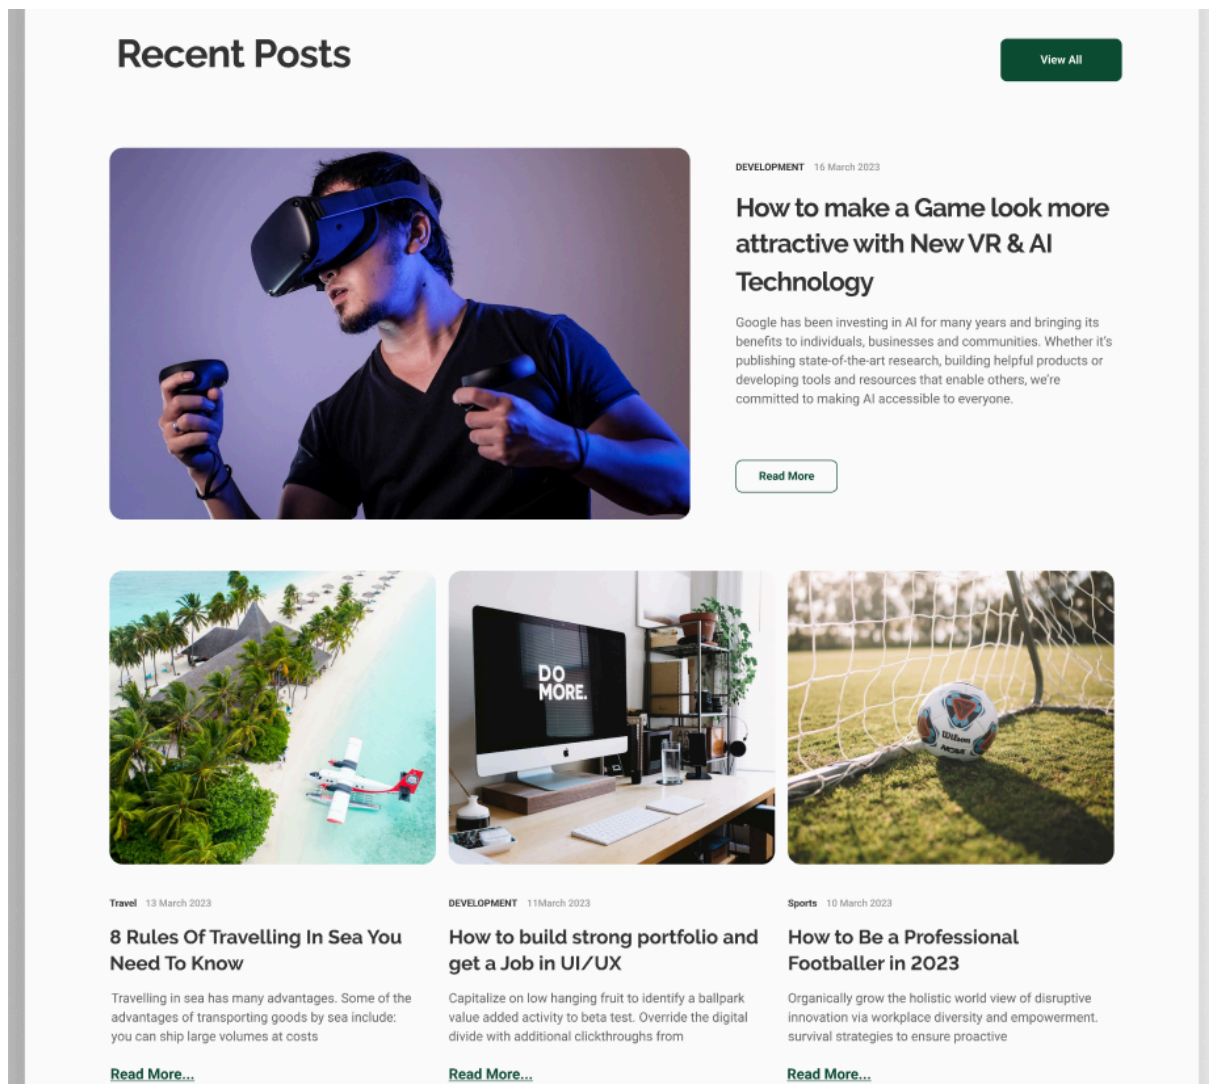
Recent Posts

View All

DEVELOPMENT 16 March 2023

How to make a Game look more attractive with New VR & AI Technology

Google has been investing in AI for many years and bringing its benefits to individuals, businesses and communities. Whether it's publishing state-of-the-art research, building helpful products or developing tools and resources that enable others, we're committed to making AI accessible to everyone.

Read More

DO MORE.

Travel 13 March 2023

8 Rules Of Travelling In Sea You Need To Know

Travelling in sea has many advantages. Some of the advantages of transporting goods by sea include: you can ship large volumes at costs

Read More...

DEVELOPMENT 11March 2023

How to build strong portfolio and get a Job in UI/UX

Capitalize on low hanging fruit to identify a ballpark value added activity to beta test. Override the digital divide with additional clickthroughs from

Read More...

Sports 10 March 2023

How to Be a Professional Footballer in 2023

Organically grow the holistic world view of disruptive innovation via workplace diversity and empowerment. survival strategies to ensure proactive

Read More...